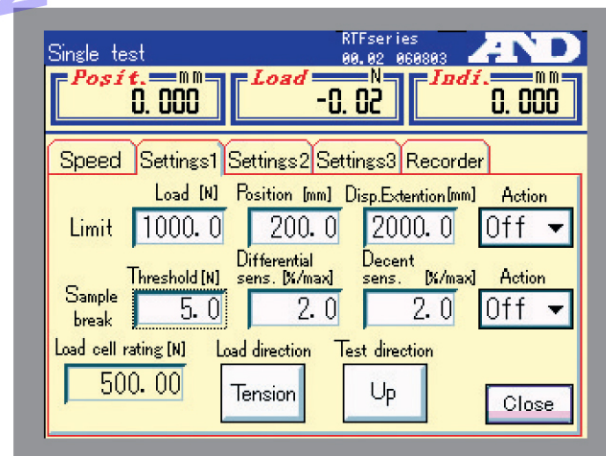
Single test

RTFseries
00.02 060803

A&D

Posit. mm
0.000

Load N
-0.02

Indi. mm
0.000

Speed
Settings1
Settings2
Settings3
Recorder

Load [N]
Position [mm]
Disp.Extention[mm]
Action

Limit
1000.0
200.0
2000.0
Off

Threshold[N]
Differential sens. [%/max]
Decent sens. [%/max]
Action

Sample break
5.0
2.0
2.0
Off

Load cell rating [N]
500.00

Load direction
Tension

Test direction
Up

Close